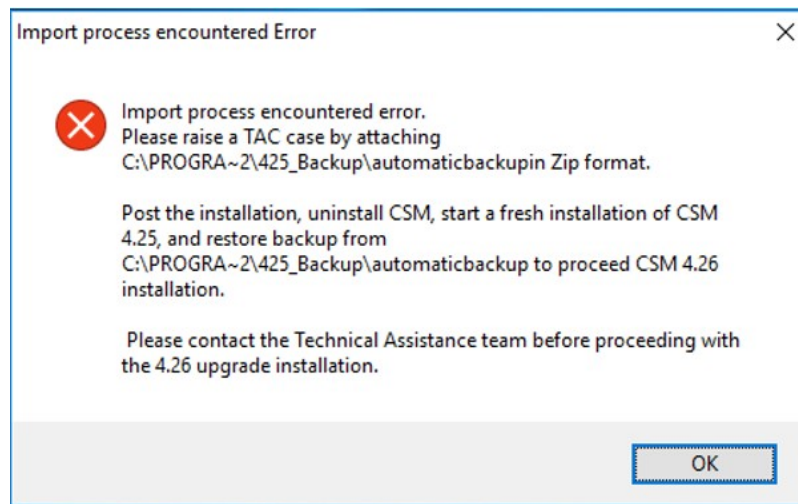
Import process encountered Error

Import process encountered error.
Please raise a TAC case by attaching C:\PROGRA~2\425_Backup\automaticbackupin Zip format.

Post the installation, uninstall CSM, start a fresh installation of CSM 4.25, and restore backup from C:\PROGRA~2\425_Backup\automaticbackup to proceed CSM 4.26 installation.

Please contact the Technical Assistance team before proceeding with the 4.26 upgrade installation.

OK